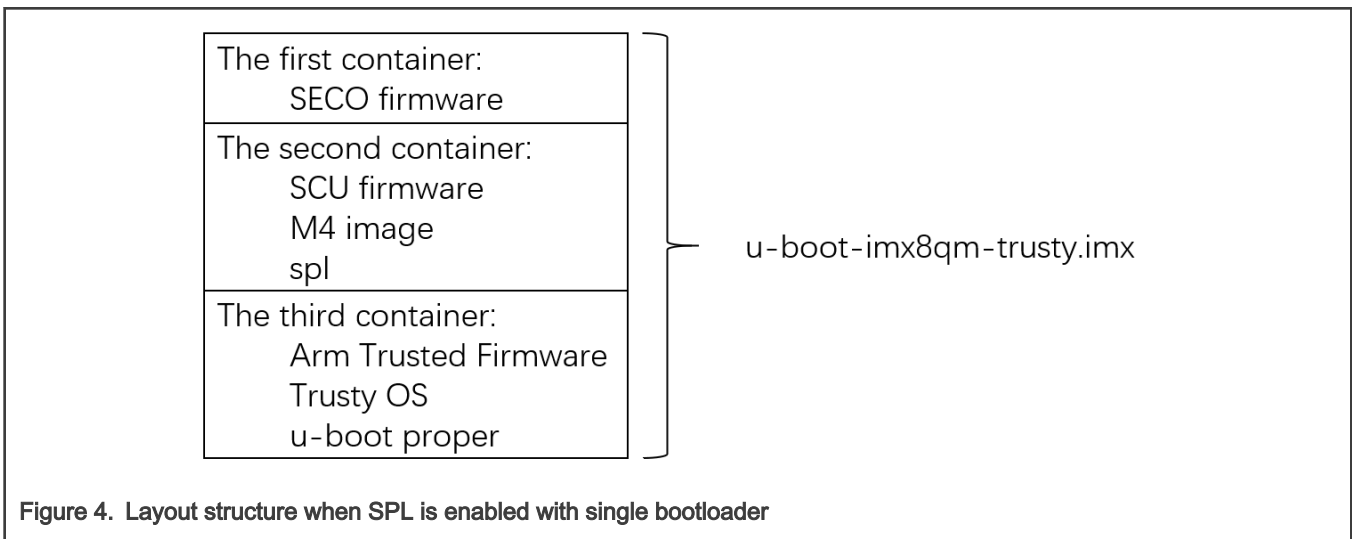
| The first container: SECO firmware |
|---|
| The second container: SCU firmware M4 image spl |
| The third container: Arm Trusted Firmware Trusty OS u-boot proper |

u-boot-imx8qm-trusty.imx

Figure 4. Layout structure when SPL is enabled with single bootloader